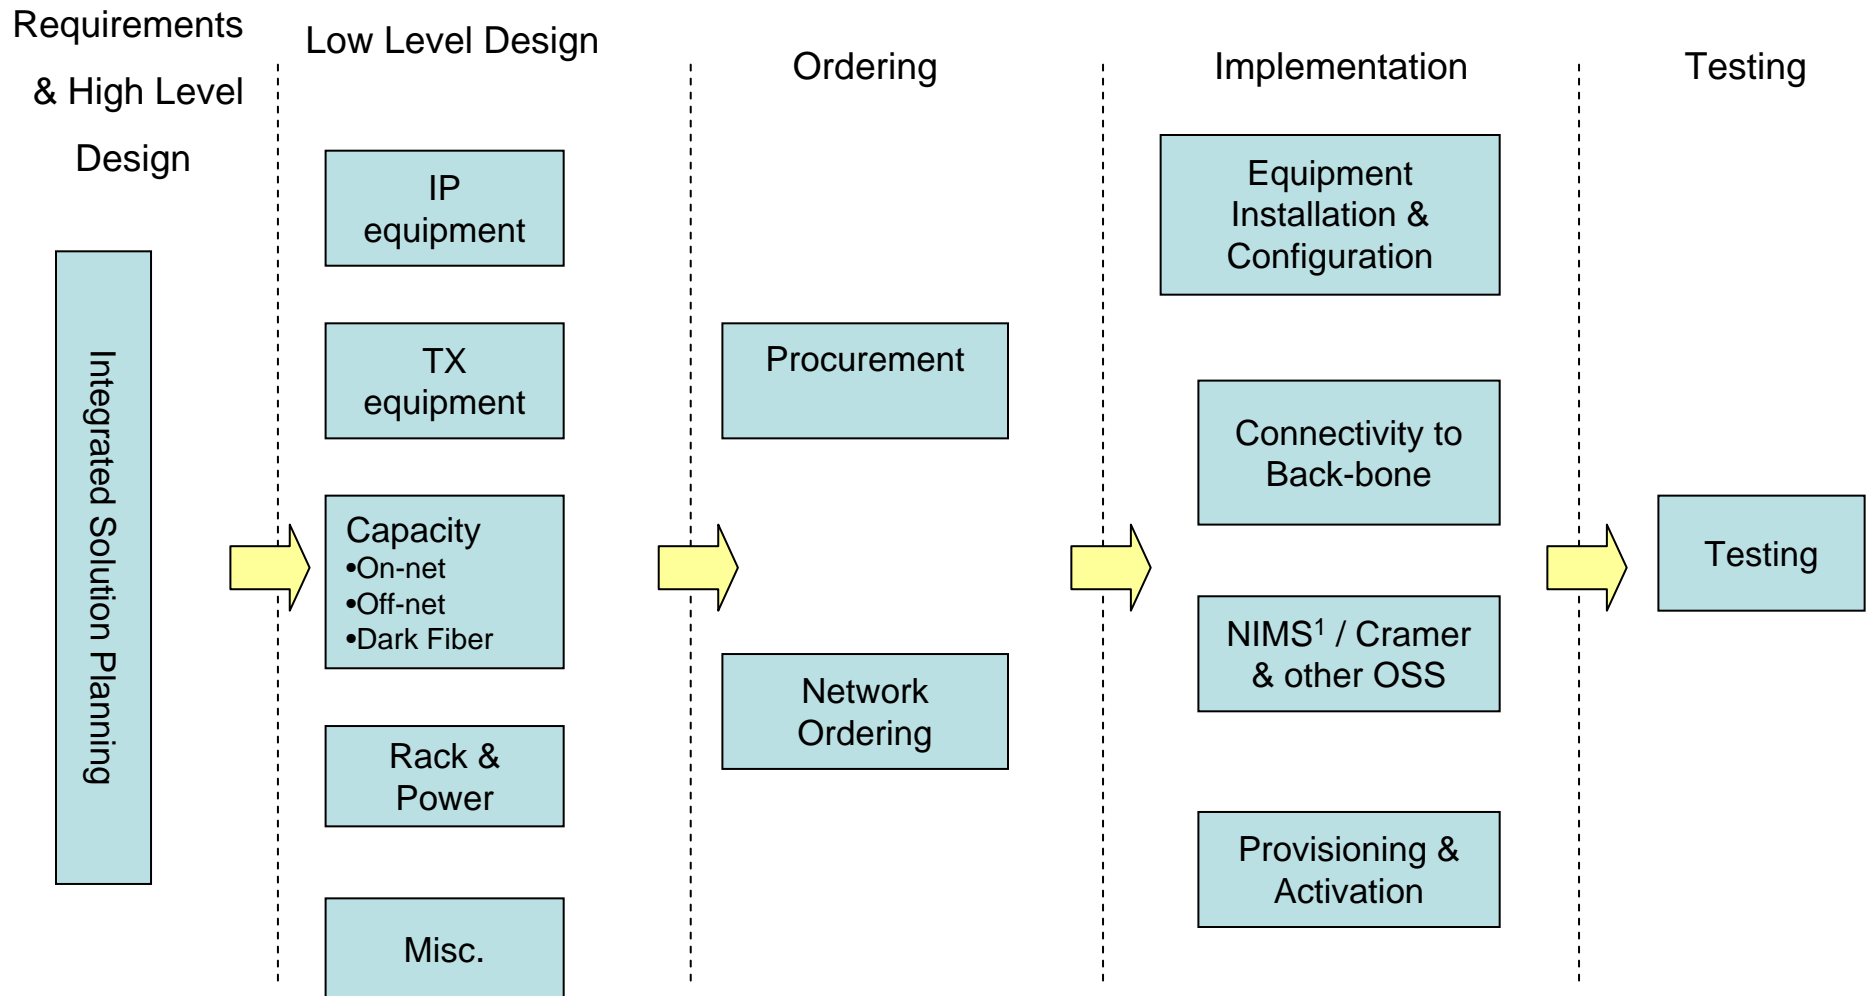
Requirements & High Level Design

Integrated Solution Planning

Low Level Design

IP equipment

TX equipment

Capacity
•On-net
•Off-net
•Dark Fiber

Rack & Power

Misc.

Ordering

Procurement

Network Ordering

Implementation

Equipment Installation & Configuration

Connectivity to Back-bone

NIMS$^1$ / Cramer & other OSS

Provisioning & Activation

Testing

Testing